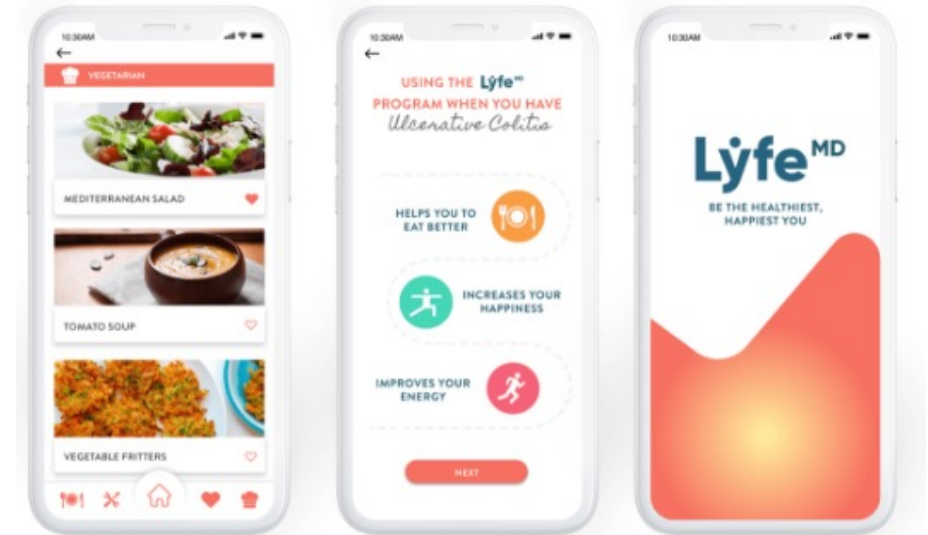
10:30AM

VEGETARIAN

MEDITERRANEAN SALAD

TOMATO SOUP

VEGETABLE FRITTERS

10:30AM

USING THE Lyfe MD PROGRAM WHEN YOU HAVE Ulcerative Colitis

HELPS YOU TO EAT BETTER

INCREASES YOUR HAPPINESS

IMPROVES YOUR ENERGY

NEXT

10:30AM

Lyfe MD

BE THE HEALTHIEST, HAPPIEST YOU